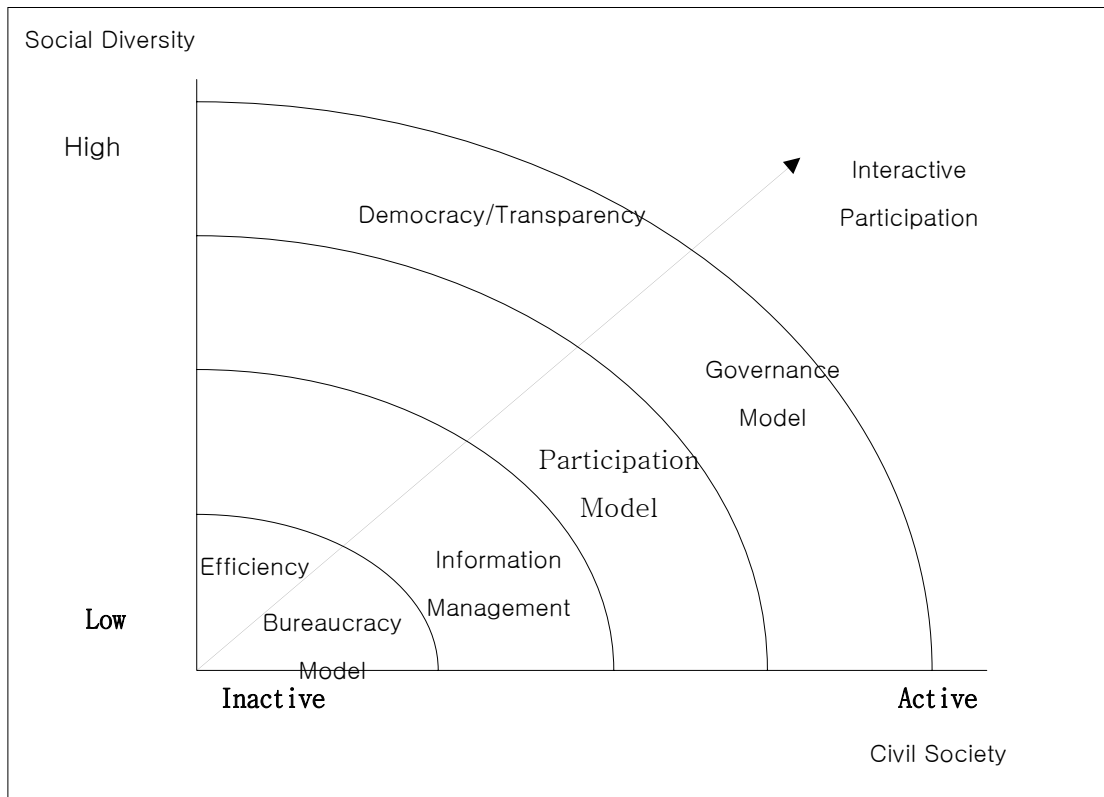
Social Diversity

High

Democracy/Transparency

Interactive Participation

Governance Model

Participation Model

Information Management

Efficiency

Low

Bureaucracy Model

Inactive

Active

Civil Society